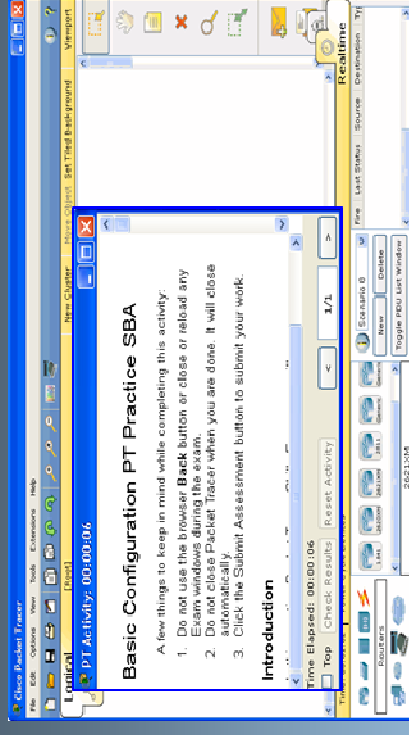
Cisco Packet Tracer

File Edit Options View Tools Extensions Help

Logical [Root] New Cluster Move Object Set Tiled Background Viewport

PT Activity: 00:00:06

Basic Configuration PT Practice SBA

A few things to keep in mind while completing this activity:

1. Do not use the browser Back button or close or reload any Exam windows during the exam.
2. Do not close Packet Tracer when you are done. It will close automatically.
3. Click the Submit Assessment button to submit your work.

Introduction

< 1/1 >

Time Elapsed: 00:00:06

Top Check Results Reset Activity

Routers

Scenario 0

New Delete

Toggle PDU List Window

Fire Last Status Source Destination Ty

Realtime

26:21:XM